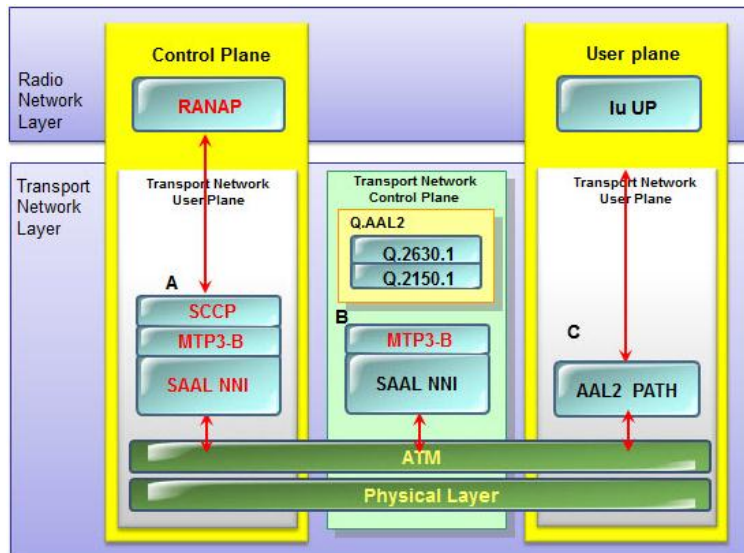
Radio Network Layer

Control Plane

RANAP

User plane

Iu UP

Transport Network Layer

Transport Network User Plane

A

SCCP

MTP3-B

SAAL NNI

Transport Network Control Plane

Q.AAL2

Q.2630.1

Q.2150.1

B

MTP3-B

SAAL NNI

Transport Network User Plane

C

AAL2 PATH

ATM

Physical Layer